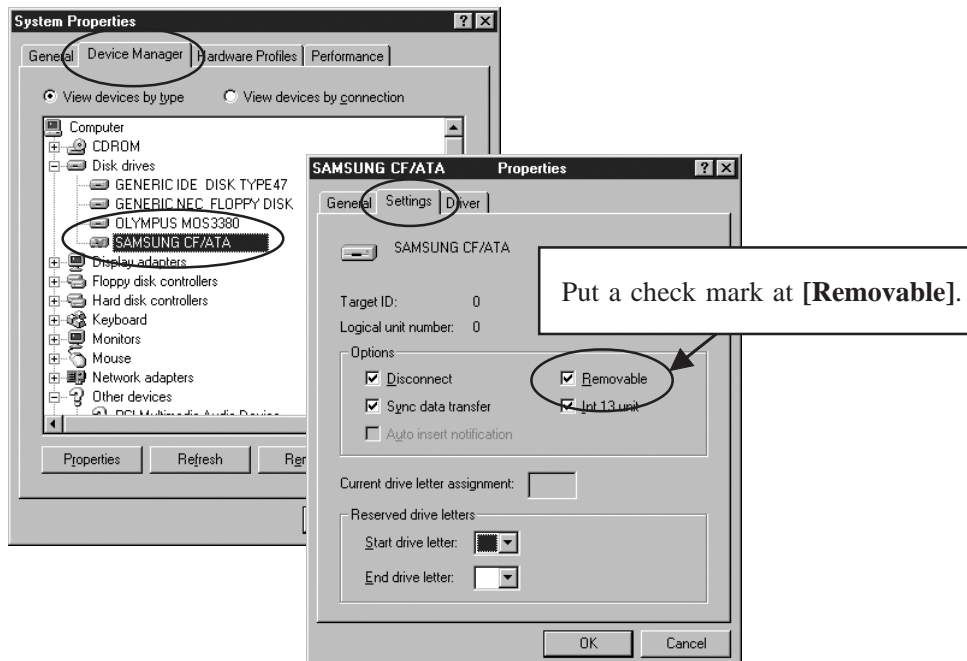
System Properties

General | Device Manager | Hardware Profiles | Performance

View devices by type
View devices by connection

Computer
CDROM
Disk drives
GENERIC IDE DISK TYPE47
GENERIC NEC FLOPPY DISK
OLYMPUS MOS3380
SAMSUNG CF/ATA
Display adapters
Floppy disk controllers
Hard disk controllers
Keyboard
Monitors
Mouse
Network adapters
Other devices
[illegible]

Properties | Refresh | Re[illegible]

SAMSUNG CF/ATA Properties

General | Settings | Driver

SAMSUNG CF/ATA

Target ID: 0
Logical unit number: 0

Options
Disconnect
Removable
Sync data transfer
Int 13 unit
Auto insert notification

Current drive letter assignment:

Reserved drive letters
Start drive letter:
End drive letter:

OK | Cancel

Put a check mark at **[Removable]**.